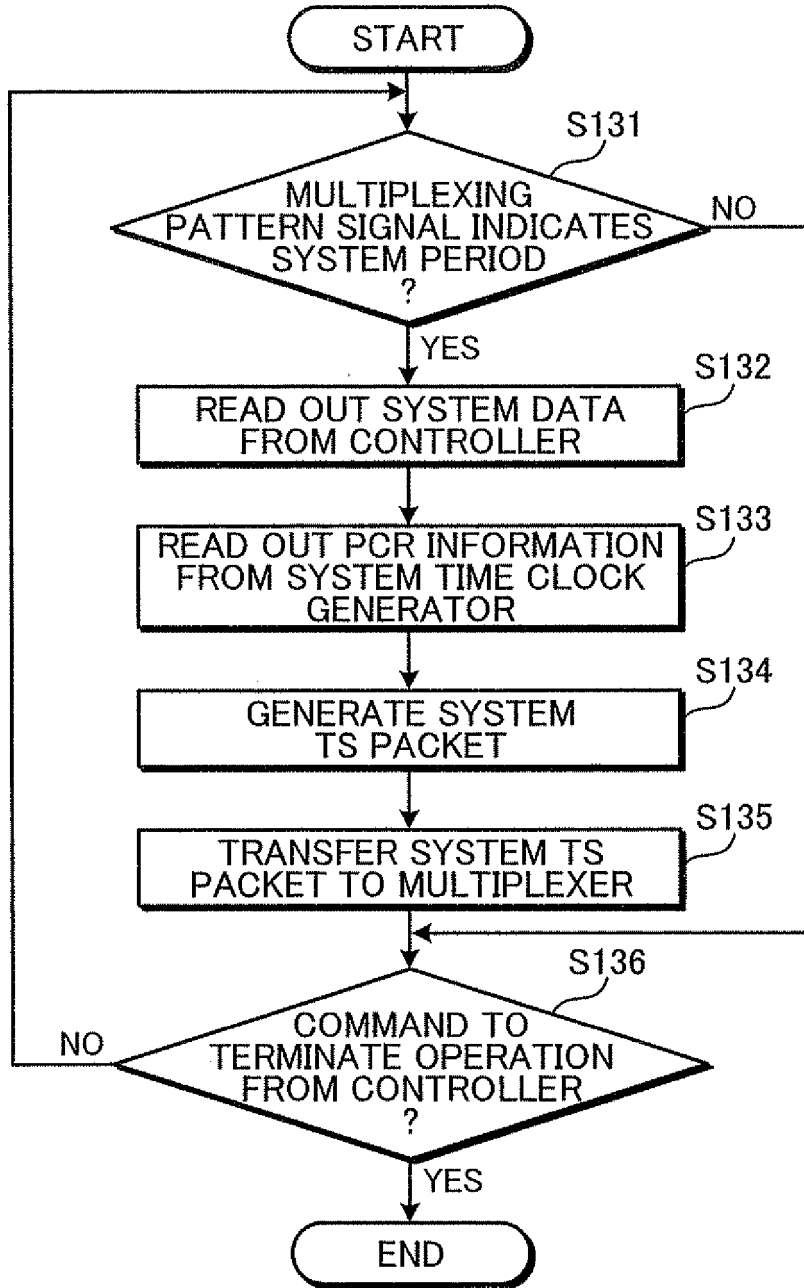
START

S131

MULTIPLEXING PATTERN SIGNAL INDICATES SYSTEM PERIOD ?

NO

YES

S132

READ OUT SYSTEM DATA FROM CONTROLLER

S133

READ OUT PCR INFORMATION FROM SYSTEM TIME CLOCK GENERATOR

S134

GENERATE SYSTEM TS PACKET

S135

TRANSFER SYSTEM TS PACKET TO MULTIPLEXER

S136

NO

COMMAND TO TERMINATE OPERATION FROM CONTROLLER ?

YES

END